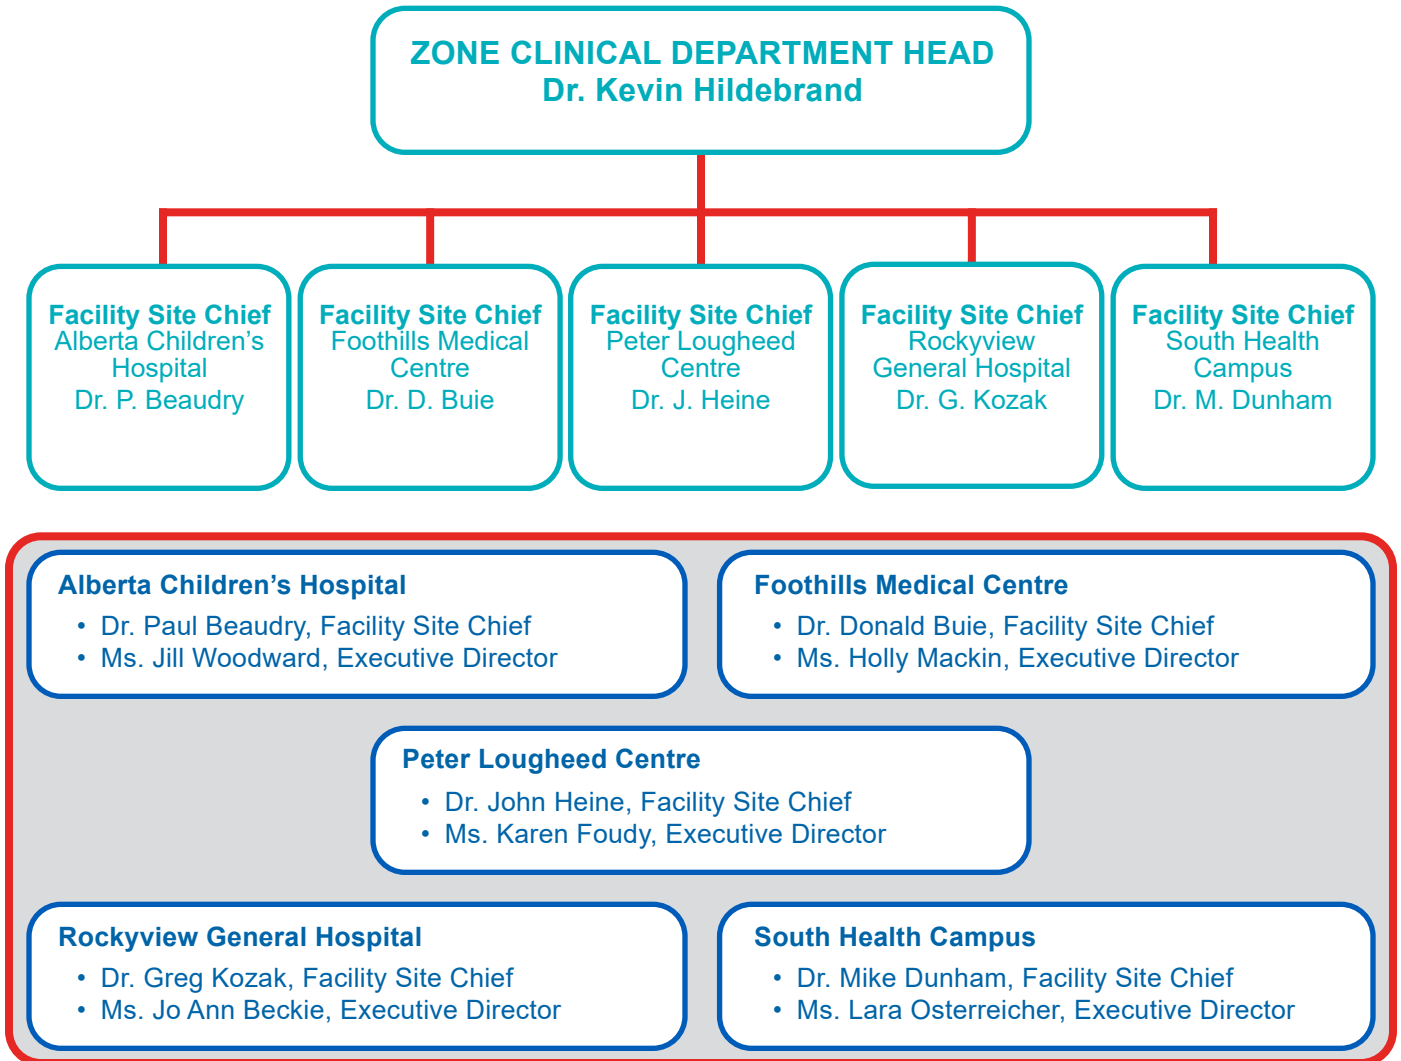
ZONE CLINICAL DEPARTMENT HEAD
Dr. Kevin Hildebrand

Facility Site Chief
Alberta Children's Hospital
Dr. P. Beaudry

Facility Site Chief
Foothills Medical Centre
Dr. D. Buie

Facility Site Chief
Peter Lougheed Centre
Dr. J. Heine

Facility Site Chief
Rockyview General Hospital
Dr. G. Kozak

Facility Site Chief
South Health Campus
Dr. M. Dunham

Alberta Children's Hospital
• Dr. Paul Beaudry, Facility Site Chief
• Ms. Jill Woodward, Executive Director

Foothills Medical Centre
• Dr. Donald Buie, Facility Site Chief
• Ms. Holly Mackin, Executive Director

Peter Lougheed Centre
• Dr. John Heine, Facility Site Chief
• Ms. Karen Foudy, Executive Director

Rockyview General Hospital
• Dr. Greg Kozak, Facility Site Chief
• Ms. Jo Ann Beckie, Executive Director

South Health Campus
• Dr. Mike Dunham, Facility Site Chief
• Ms. Lara Osterreicher, Executive Director